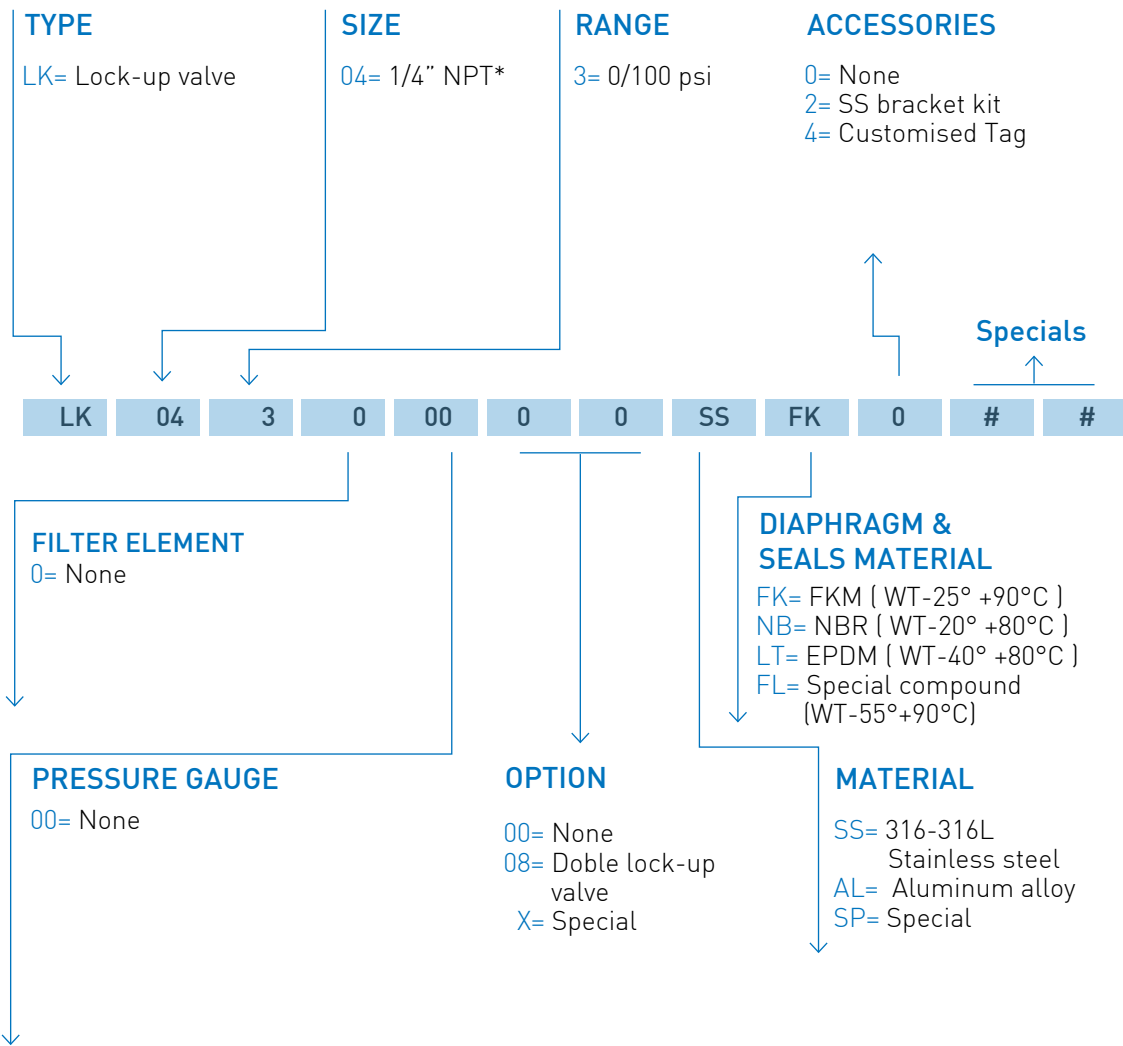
TYPE
LK= Lock-up valve

SIZE
04= 1/4" NPT*

RANGE
3= 0/100 psi

ACCESSORIES
0= None
2= SS bracket kit
4= Customised Tag

Specials

| LK | 04 | 3 | 0 | 00 | 0 | 0 | SS | FK | 0 | # | # |
|---|---|---|---|---|---|---|---|---|---|---|---|

FILTER ELEMENT
0= None

DIAPHRAGM & SEALS MATERIAL
FK= FKM ( WT-25° +90°C )
NB= NBR ( WT-20° +80°C )
LT= EPDM ( WT-40° +80°C )
FL= Special compound (WT-55°+90°C)

PRESSURE GAUGE
00= None

OPTION
00= None
08= Doble lock-up valve
X= Special

MATERIAL
SS= 316-316L Stainless steel
AL= Aluminum alloy
SP= Special